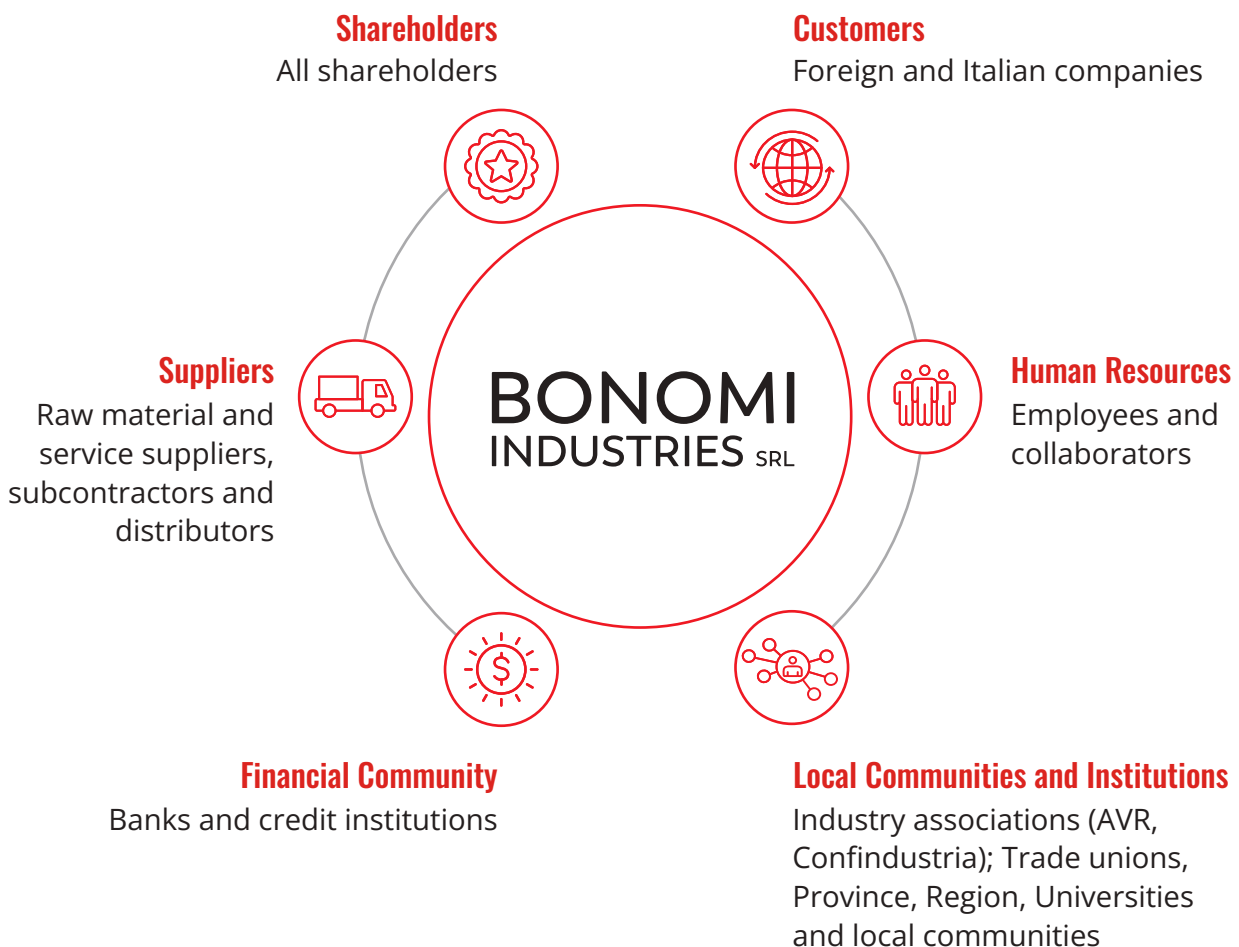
Shareholders
All shareholders

Customers
Foreign and Italian companies

Suppliers
Raw material and service suppliers, subcontractors and distributors

BONOMI
INDUSTRIES SRL

Human Resources
Employees and collaborators

Financial Community
Banks and credit institutions

Local Communities and Institutions
Industry associations (AVR, Confindustria); Trade unions, Province, Region, Universities and local communities